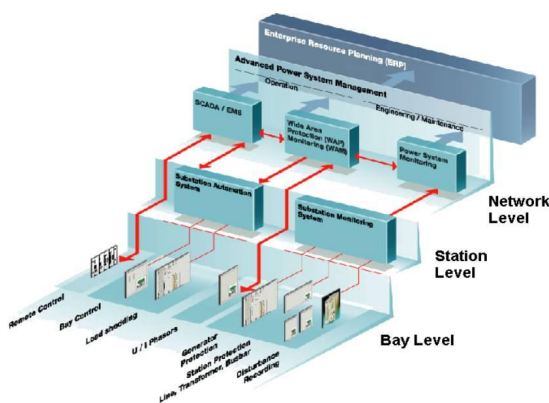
Enterprise Resource Planning (ERP)

Advanced Power System Management

Operation

Engineering / Maintenance

SCADA / EMS

Wide Area Protection (WAP) Monitoring (WAM)

Power System Monitoring

Substation Automation System

Substation Monitoring System

Network Level

Station Level

Bay Level

Remote Control

Bay Control

Load shedding

U / I Phasors

Generator Protection

Station Protection Line, Transformer, Busbar

Disturbance Recording